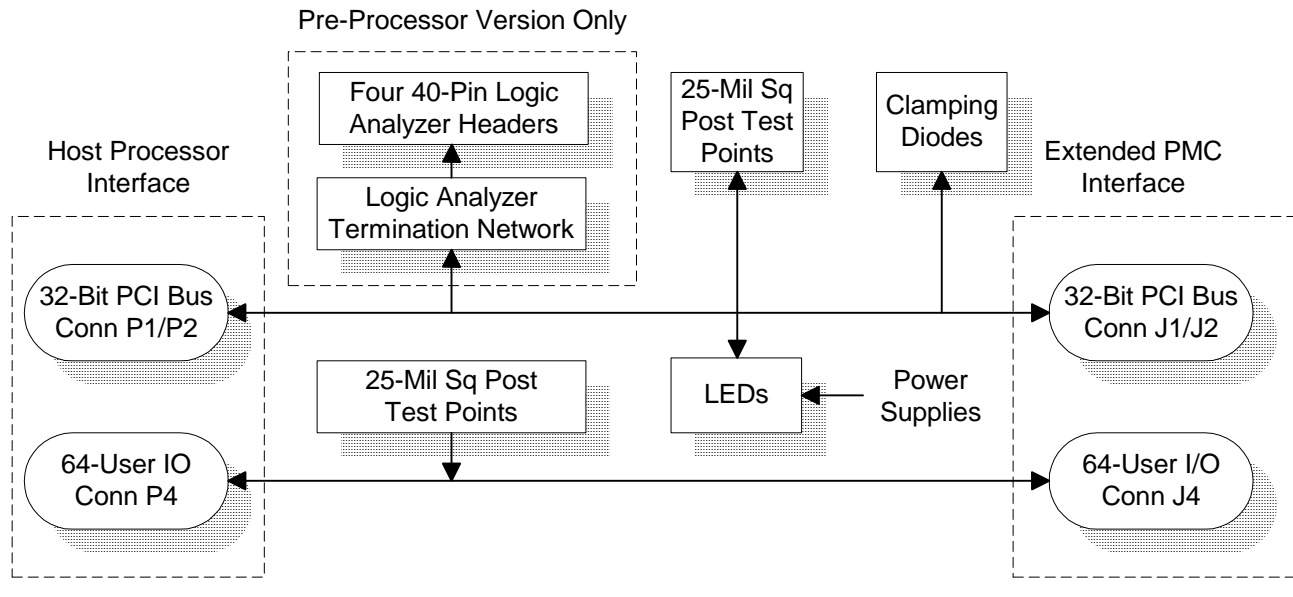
Pre-Processor Version Only

Four 40-Pin Logic Analyzer Headers

Logic Analyzer Termination Network

25-Mil Sq Post Test Points

Clamping Diodes

Host Processor Interface

Extended PMC Interface

32-Bit PCI Bus Conn P1/P2

32-Bit PCI Bus Conn J1/J2

25-Mil Sq Post Test Points

LEDs

Power Supplies

64-User IO Conn P4

64-User I/O Conn J4